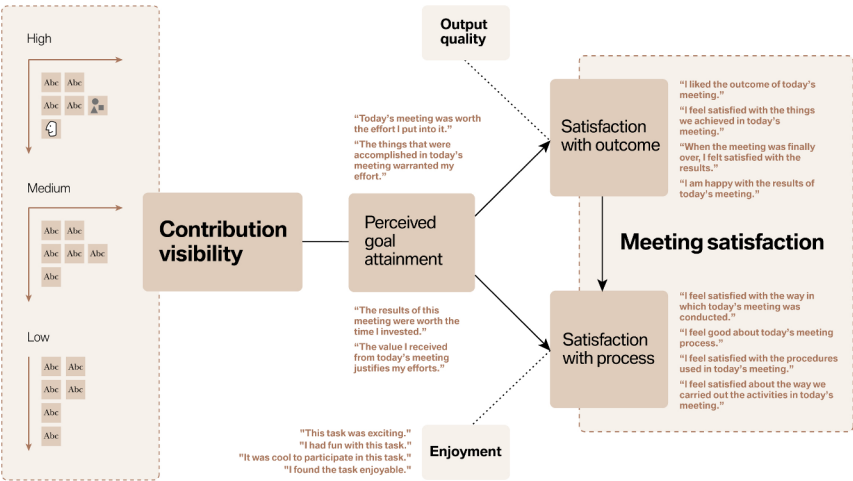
High

Abc Abc
Abc Abc
Medium

Abc Abc
Abc Abc Abc
Abc

Low

Abc Abc
Abc Abc
Abc
Abc

Contribution visibility

Output quality

"Today's meeting was worth the effort I put into it."

"The things that were accomplished in today's meeting warranted my effort."

Perceived goal attainment

"The results of this meeting were worth the time I invested."

"The value I received from today's meeting justifies my efforts."

"This task was exciting."
"I had fun with this task."
"It was cool to participate in this task."
"I found the task enjoyable."

Enjoyment

Satisfaction with outcome

"I liked the outcome of today's meeting."

"I feel satisfied with the things we achieved in today's meeting."

"When the meeting was finally over, I felt satisfied with the results."

"I am happy with the results of today's meeting."

Meeting satisfaction

Satisfaction with process

"I feel satisfied with the way in which today's meeting was conducted."

"I feel good about today's meeting process."

"I feel satisfied with the procedures used in today's meeting."

"I feel satisfied about the way we carried out the activities in today's meeting."